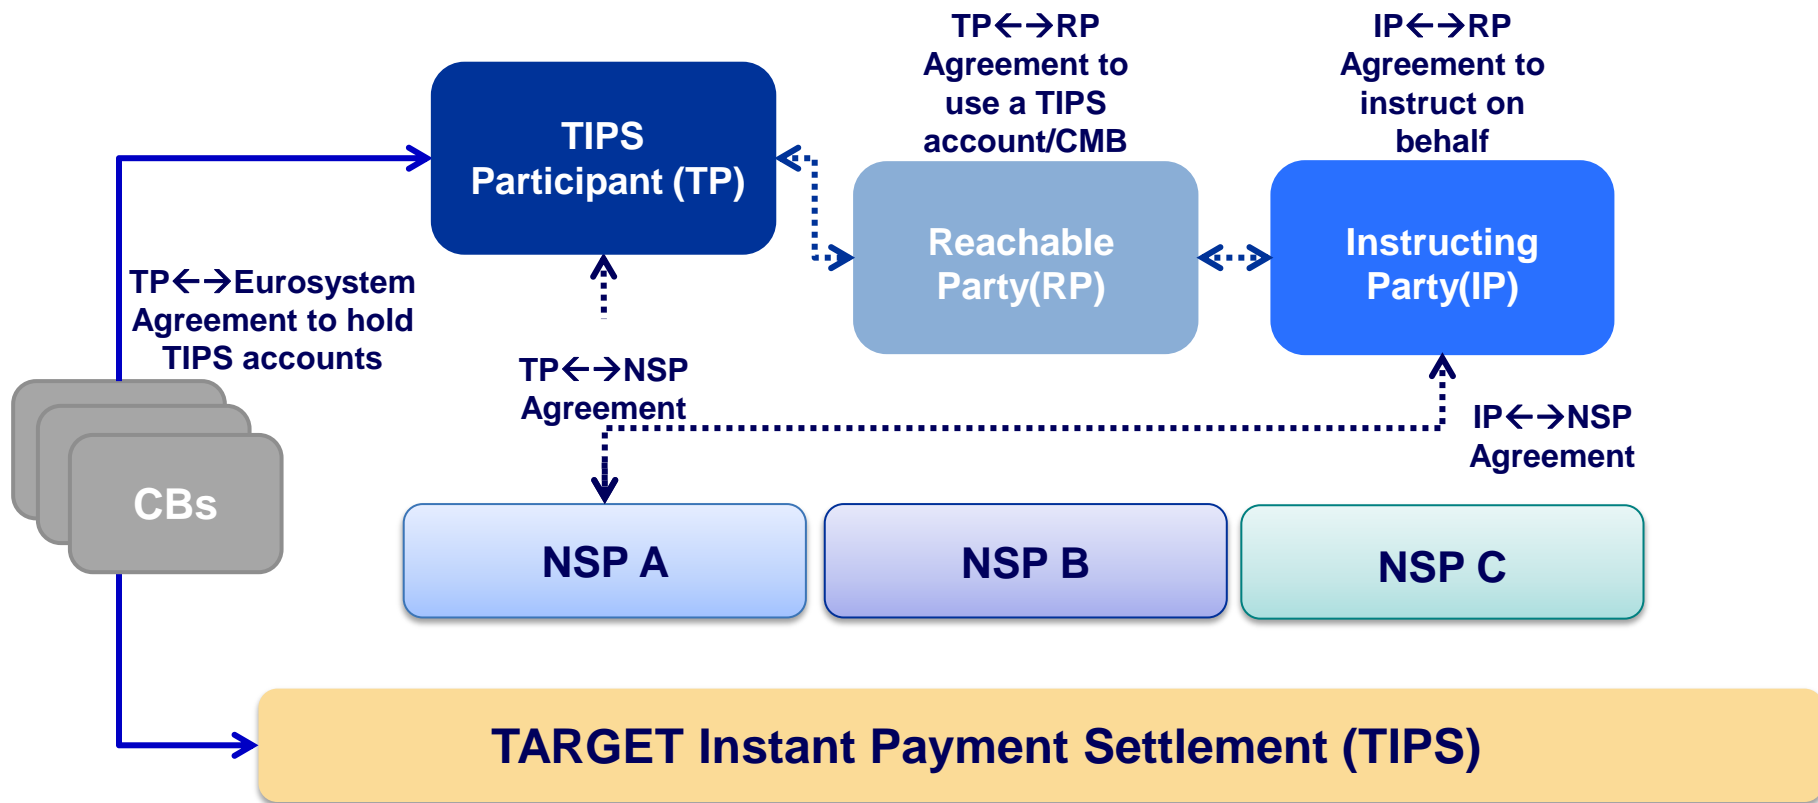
TP←→RP Agreement to use a TIPS account/CMB

IP←→RP Agreement to instruct on behalf

TIPS Participant (TP)

Reachable Party(RP)

Instructing Party(IP)

TP←→Eurosystem Agreement to hold TIPS accounts

TP←→NSP Agreement

IP←→NSP Agreement

CBs

NSP A

NSP B

NSP C

TARGET Instant Payment Settlement (TIPS)